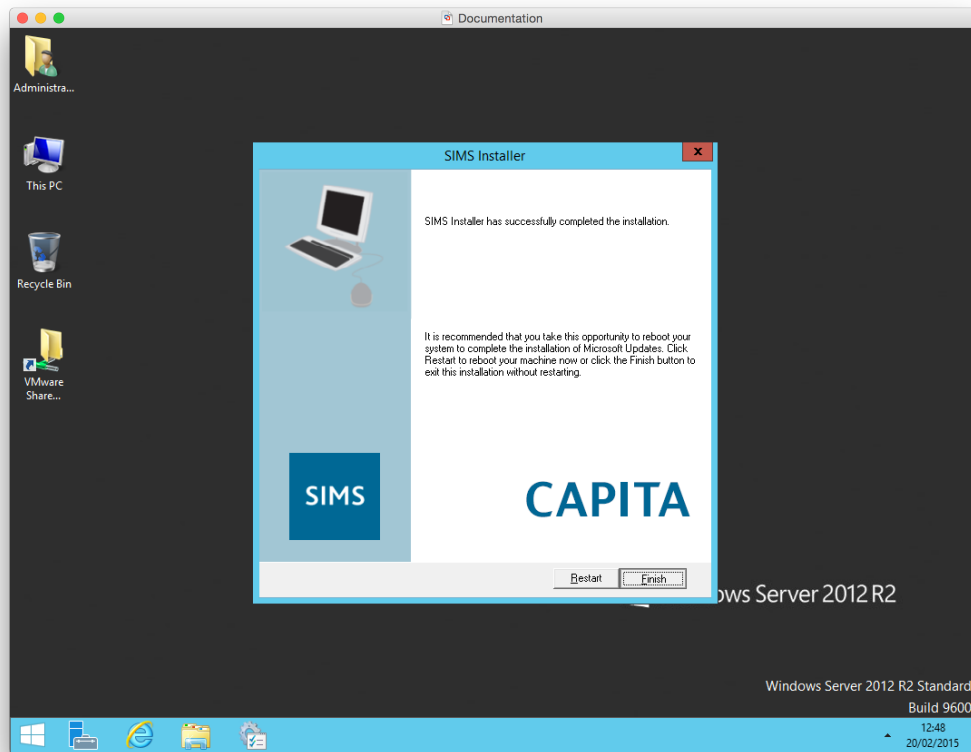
Documentation

Administra...

This PC

Recycle Bin

VMware Share...

SIMS Installer

SIMS Installer has successfully completed the installation.

It is recommended that you take this opportunity to reboot your system to complete the installation of Microsoft Updates. Click Restart to reboot your machine now or click the Finish button to exit this installation without restarting.

SIMS

CAPITA

Restart

Finish

ows Server 2012 R2

Windows Server 2012 R2 Standard
Build 9600

12:48
20/02/2015